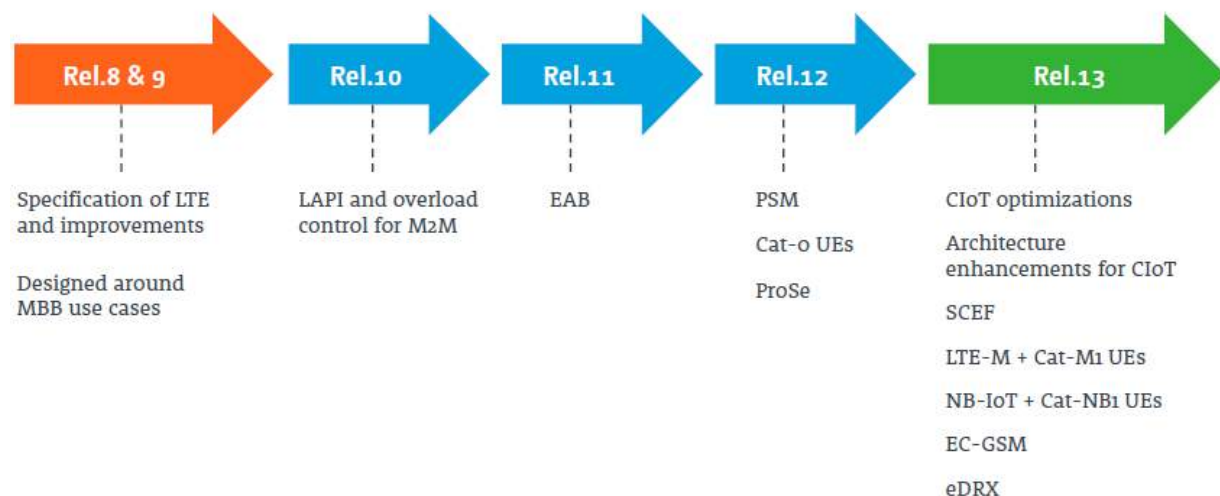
Rel.8 & 9

Specification of LTE and improvements

Designed around MBB use cases

Rel.10

LAPI and overload control for M2M

Rel.11

EAB

Rel.12

PSM

Cat-0 UEs

ProSe

Rel.13

CIoT optimizations

Architecture enhancements for CIoT

SCEF

LTE-M + Cat-M1 UEs

NB-IoT + Cat-NB1 UEs

EC-GSM

eDRX